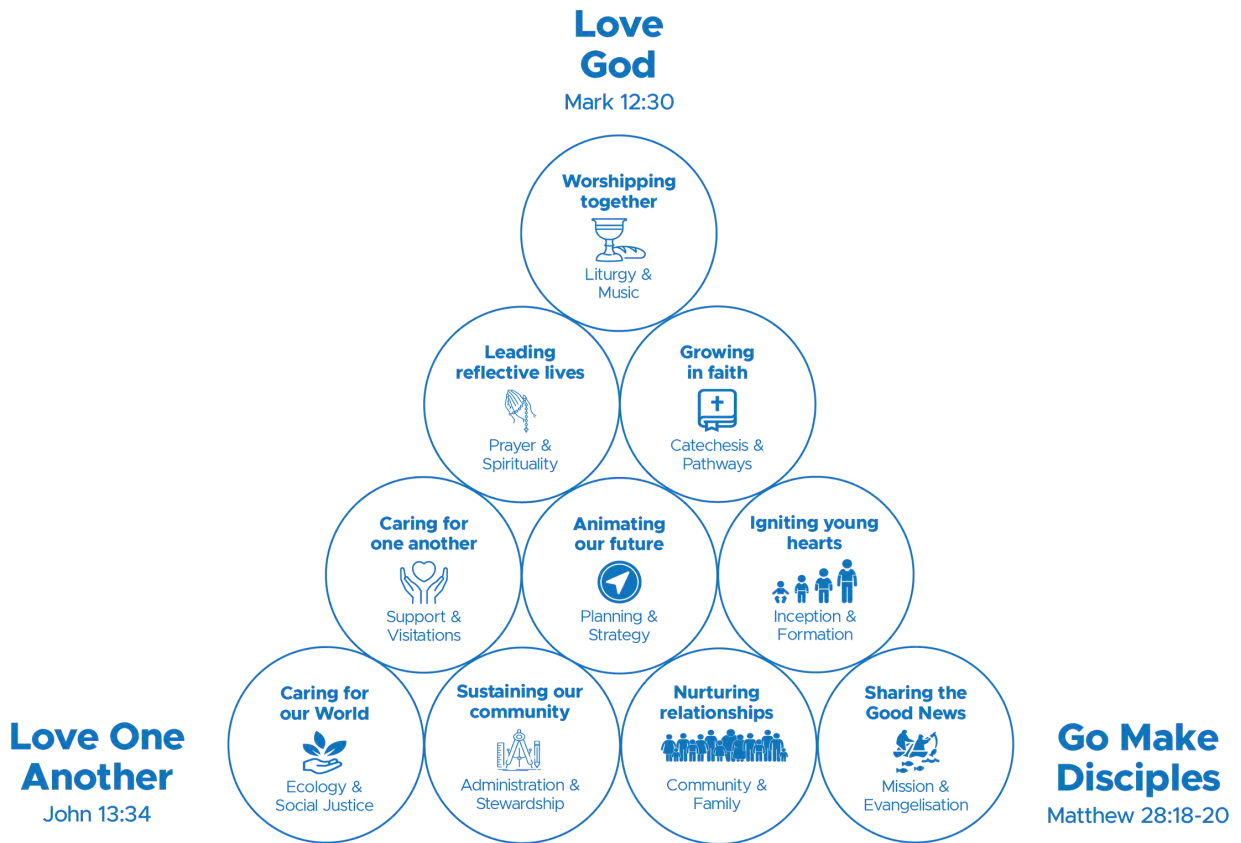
Love God
Mark 12:30

Worshipping together
Liturgy & Music

Leading reflective lives
Prayer & Spirituality

Growing in faith
Catechesis & Pathways

Caring for one another
Support & Visitations

Animating our future
Planning & Strategy

Igniting young hearts
Inception & Formation

Caring for our World
Ecology & Social Justice

Sustaining our community
Administration & Stewardship

Nurturing relationships
Community & Family

Sharing the Good News
Mission & Evangelisation

Love One Another
John 13:34

Go Make Disciples
Matthew 28:18-20